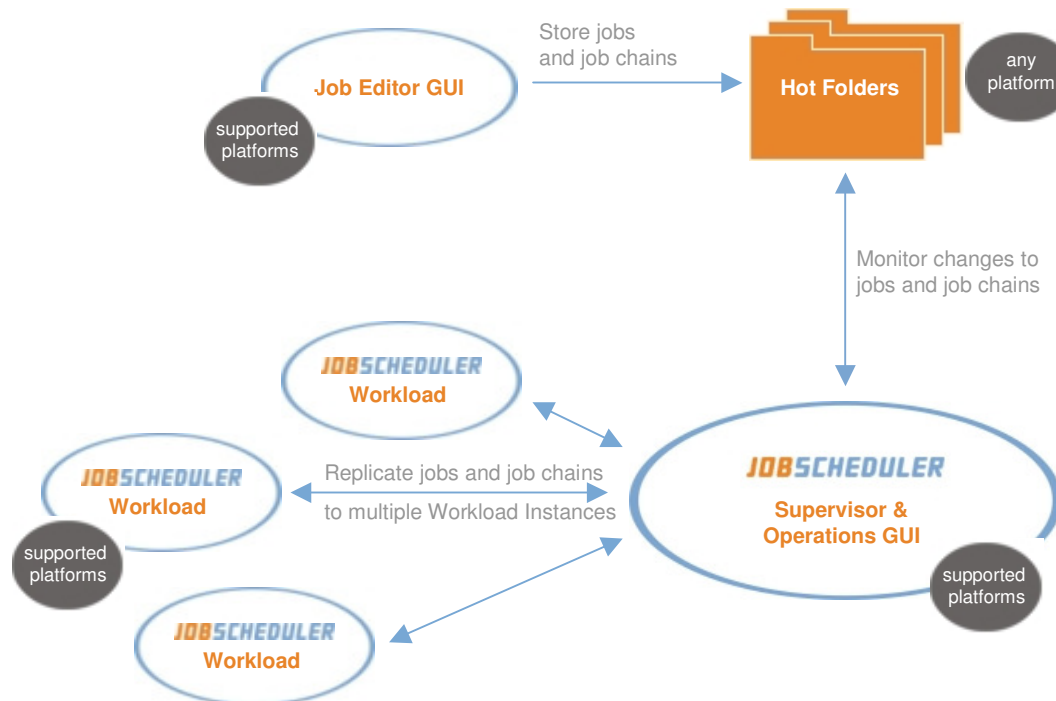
Job Editor GUI

supported platforms

Store jobs and job chains

Hot Folders

any platform

Monitor changes to jobs and job chains

JOBSCHEDULER Workload

JOBSCHEDULER Workload

supported platforms

Replicate jobs and job chains to multiple Workload Instances

JOBSCHEDULER Supervisor & Operations GUI

supported platforms

JOBSCHEDULER Workload